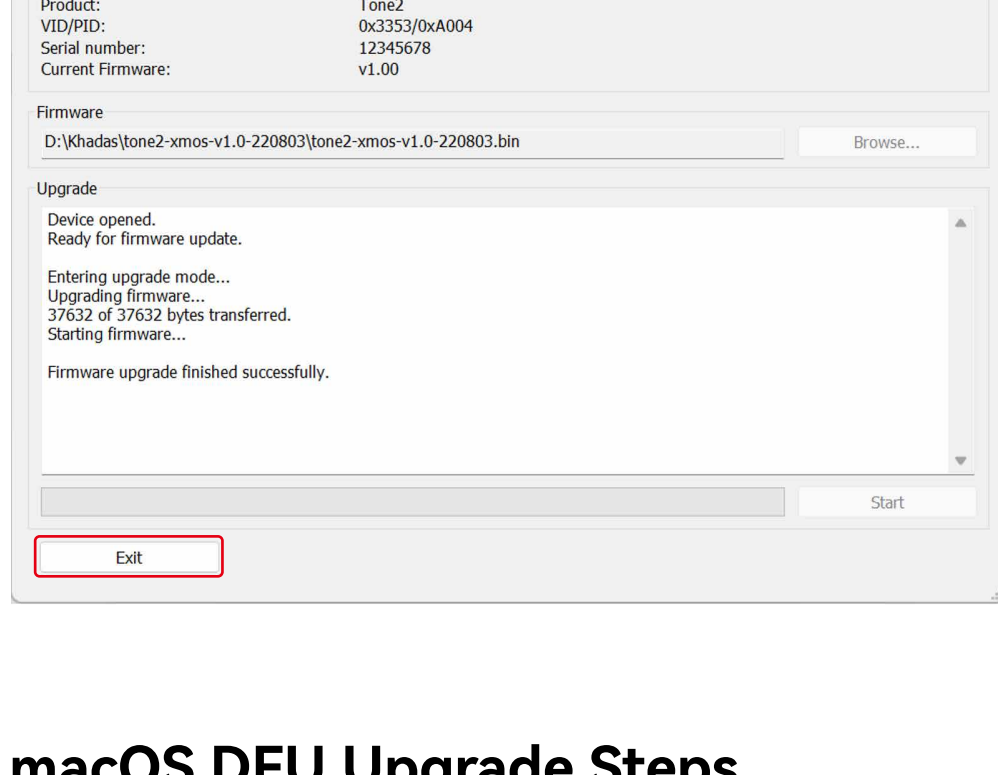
Product: Tone2
VID/PID: 0x3353/0xA004
Serial number: 12345678
Current Firmware: v1.00

Firmware
D:\Khadas\tone2-xmos-v1.0-220803\tone2-xmos-v1.0-220803.bin
Browse...

Upgrade
Device opened.
Ready for firmware update.

Entering upgrade mode...
Upgrading firmware...
37632 of 37632 bytes transferred.
Starting firmware...

Firmware upgrade finished successfully.

Start

Exit

macOS DFU Upgrade Steps